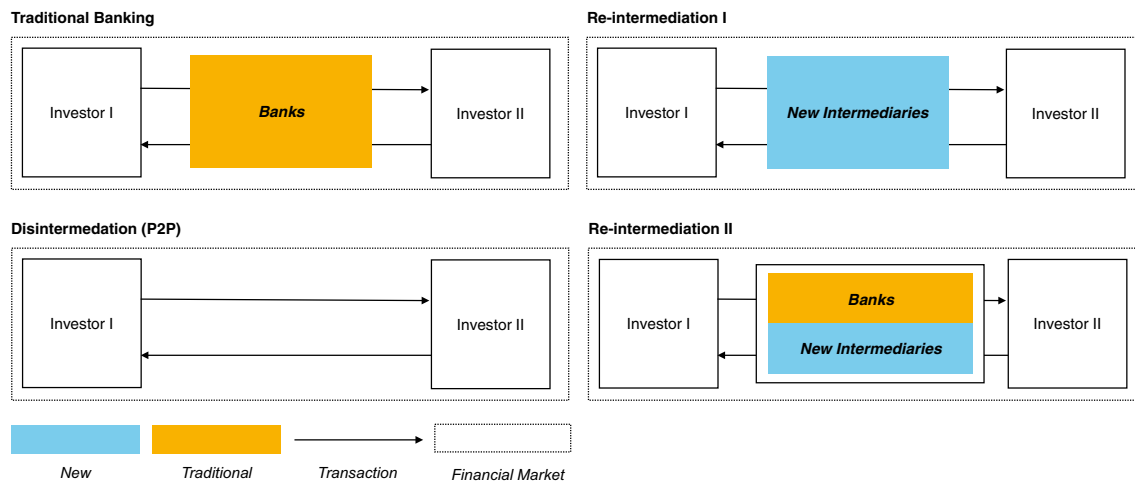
Traditional Banking

Investor I

Banks

Investor II

Re-intermediation I

Investor I

New Intermediaries

Investor II

Disintermediation (P2P)

Investor I

Investor II

Re-intermediation II

Investor I

Banks

New Intermediaries

Investor II

New

Traditional

Transaction

Financial Market